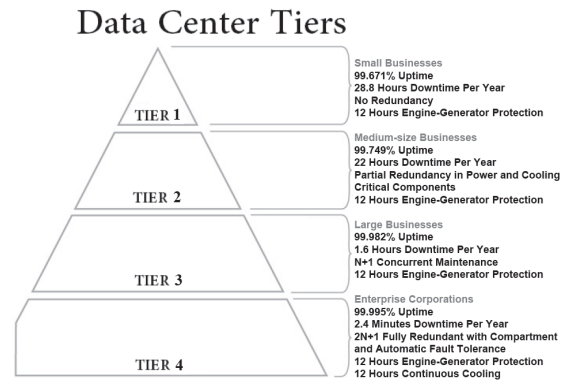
Data Center Tiers

TIER 1

Small Businesses
99.671% Uptime
28.8 Hours Downtime Per Year
No Redundancy
12 Hours Engine-Generator Protection

TIER 2

Medium-size Businesses
99.749% Uptime
22 Hours Downtime Per Year
Partial Redundancy in Power and Cooling Critical Components
12 Hours Engine-Generator Protection

TIER 3

Large Businesses
99.982% Uptime
1.6 Hours Downtime Per Year
N+1 Concurrent Maintenance
12 Hours Engine-Generator Protection

TIER 4

Enterprise Corporations
99.995% Uptime
2.4 Minutes Downtime Per Year
2N+1 Fully Redundant with Compartment and Automatic Fault Tolerance
12 Hours Engine-Generator Protection
12 Hours Continuous Cooling